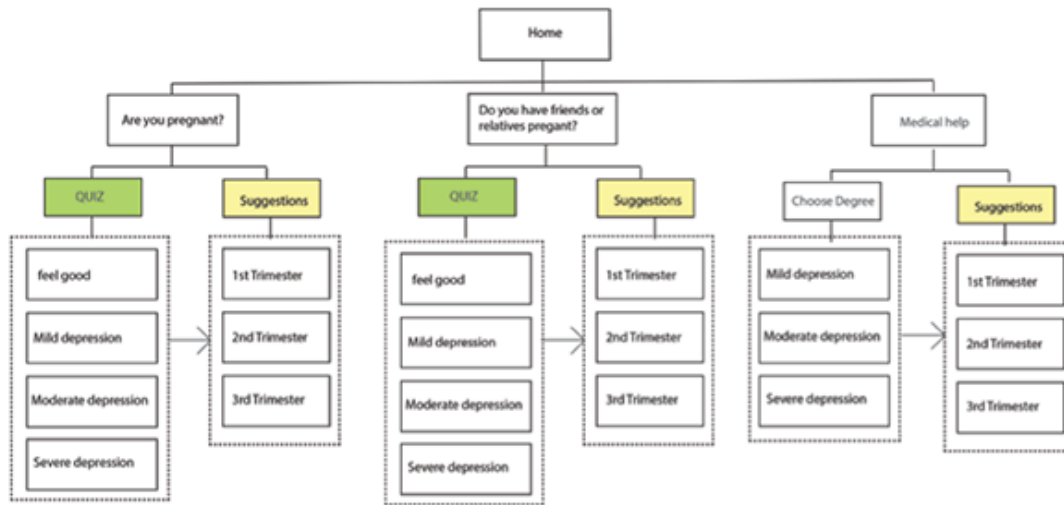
Home

Are you pregnant?

QUIZ

feel good

Mild depression

Moderate depression

Severe depression

Suggestions

1st Trimester

2nd Trimester

3rd Trimester

Do you have friends or relatives pregant?

QUIZ

feel good

Mild depression

Moderate depression

Severe depression

Suggestions

1st Trimester

2nd Trimester

3rd Trimester

Medical help

Choose Degree

Mild depression

Moderate depression

Severe depression

Suggestions

1st Trimester

2nd Trimester

3rd Trimester